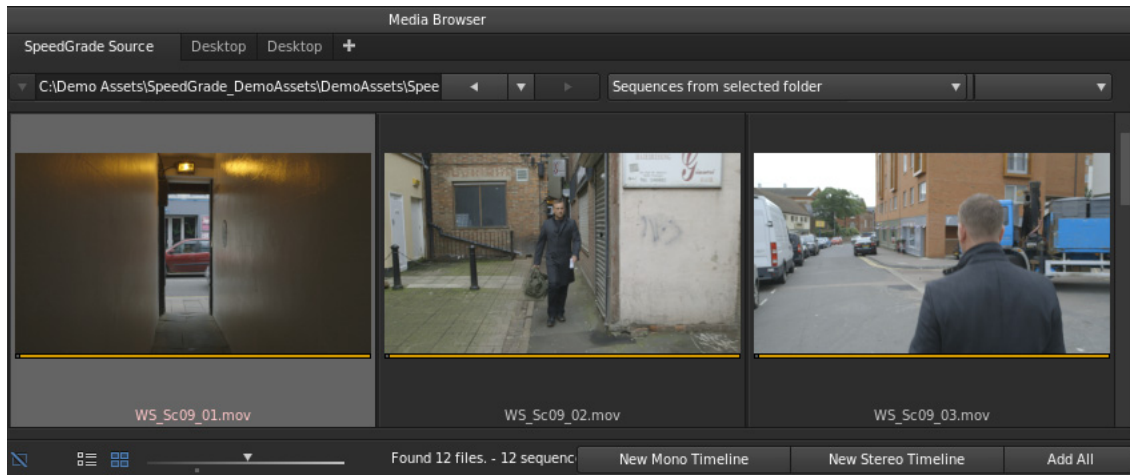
Media Browser

SpeedGrade Source | Desktop | Desktop | +

C:\Demo Assets\SpeedGrade_DemoAssets\DemoAssets\Spee

Sequences from selected folder

WS_Sc09_01.mov

WS_Sc09_02.mov

WS_Sc09_03.mov

Found 12 files. - 12 sequenc

New Mono Timeline

New Stereo Timeline

Add All